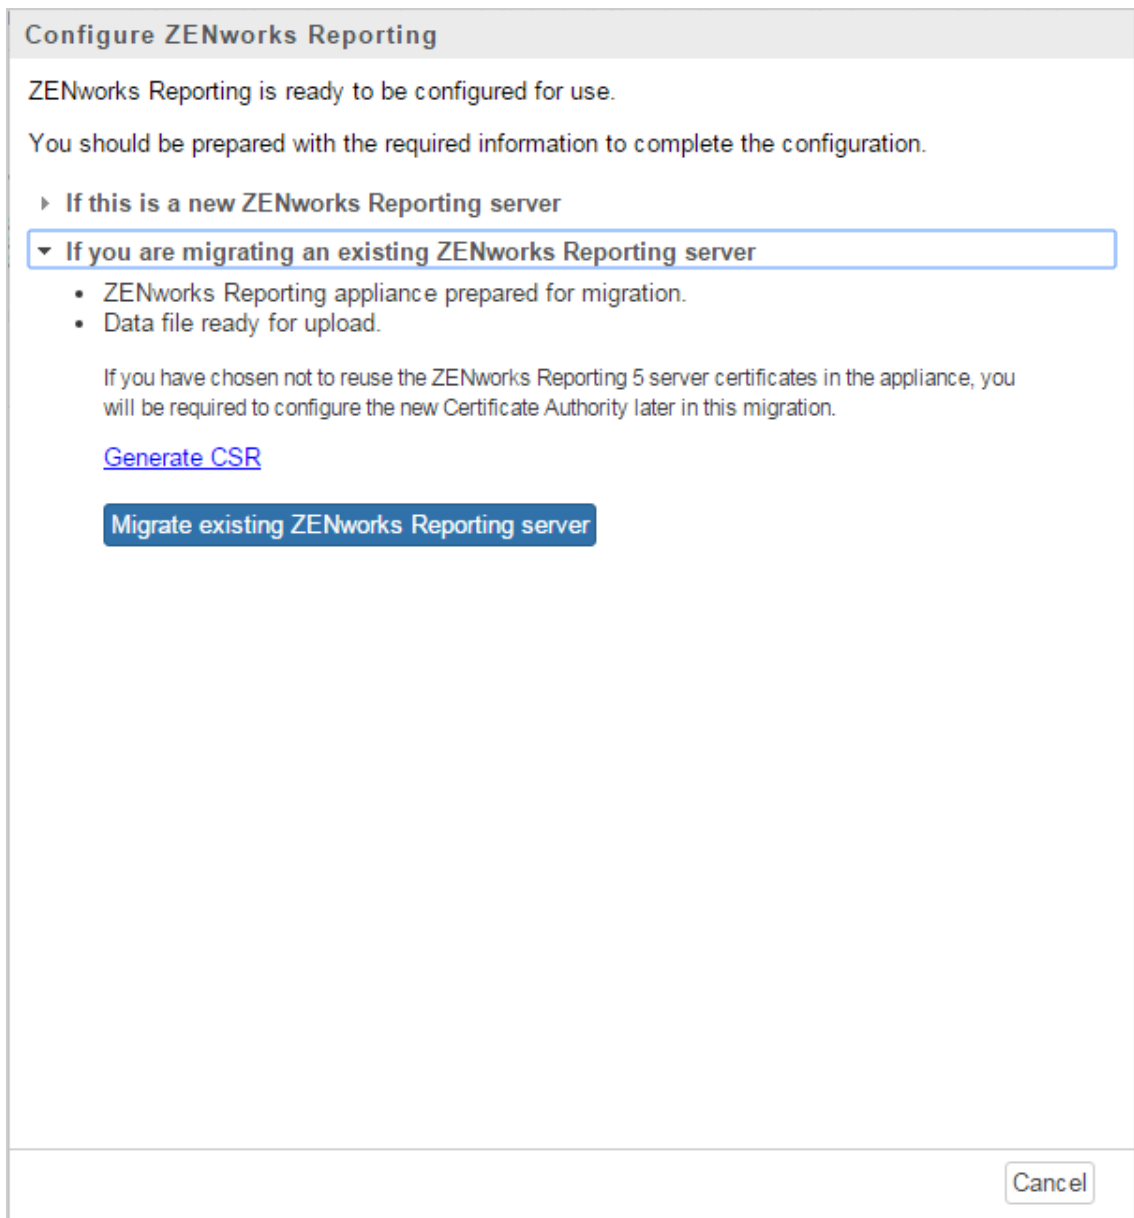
Configure ZENworks Reporting

ZENworks Reporting is ready to be configured for use.

You should be prepared with the required information to complete the configuration.

If this is a new ZENworks Reporting server

If you are migrating an existing ZENworks Reporting server

- ZENworks Reporting appliance prepared for migration.
- Data file ready for upload.

If you have chosen not to reuse the ZENworks Reporting 5 server certificates in the appliance, you will be required to configure the new Certificate Authority later in this migration.

Generate CSR

Migrate existing ZENworks Reporting server

Cancel